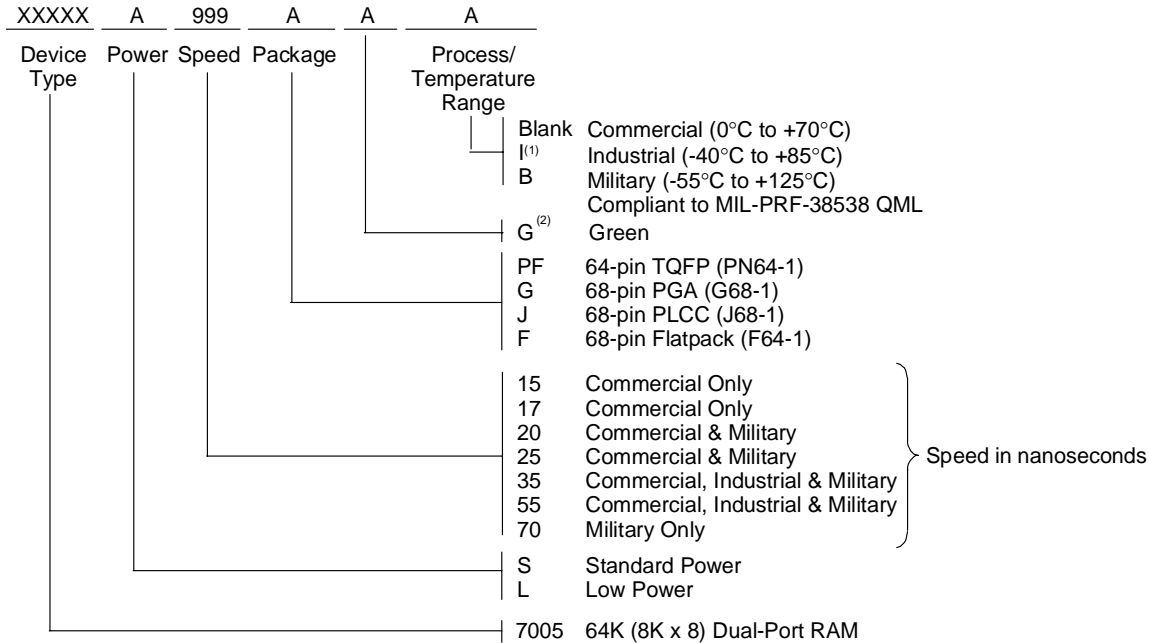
XXXXX A 999 A A A

Device Type Power Speed Package Process/ Temperature Range

Blank Commercial (0°C to +70°C)
I$^{(1)}$ Industrial (-40°C to +85°C)
B Military (-55°C to +125°C)
Compliant to MIL-PRF-38538 QML

G$^{(2)}$ Green

PF 64-pin TQFP (PN64-1)
G 68-pin PGA (G68-1)
J 68-pin PLCC (J68-1)
F 68-pin Flatpack (F64-1)

15 Commercial Only
17 Commercial Only
20 Commercial & Military
25 Commercial & Military
35 Commercial, Industrial & Military
55 Commercial, Industrial & Military
70 Military Only

Speed in nanoseconds

S Standard Power
L Low Power

7005 64K (8K x 8) Dual-Port RAM